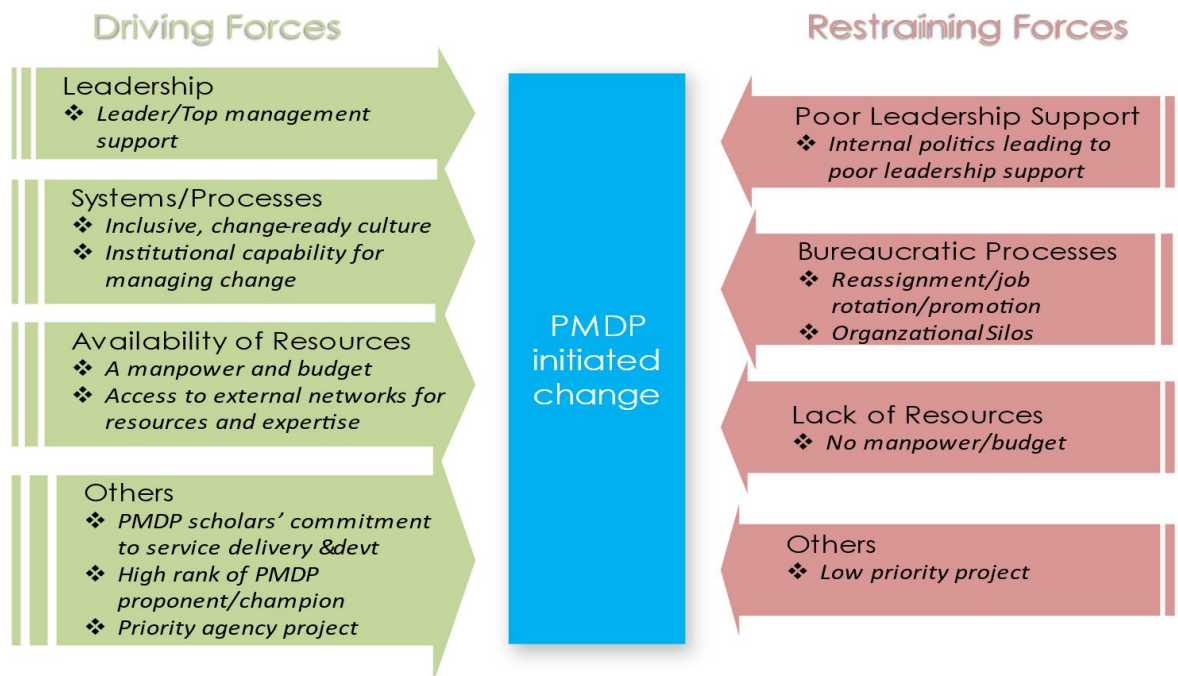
Driving Forces

Restraining Forces

Leadership
❖ Leader/Top management support

Systems/Processes
❖ Inclusive, change-ready culture
❖ Institutional capability for managing change

Availability of Resources
❖ A manpower and budget
❖ Access to external networks for resources and expertise

Others
❖ PMDP scholars' commitment to service delivery &devt
❖ High rank of PMDP proponent/champion
❖ Priority agency project

PMDP initiated change

Poor Leadership Support
❖ Internal politics leading to poor leadership support

Bureaucratic Processes
❖ Reassignment/job rotation/promotion
❖ Organzational Silos

Lack of Resources
❖ No manpower/budget

Others
❖ Low priority project